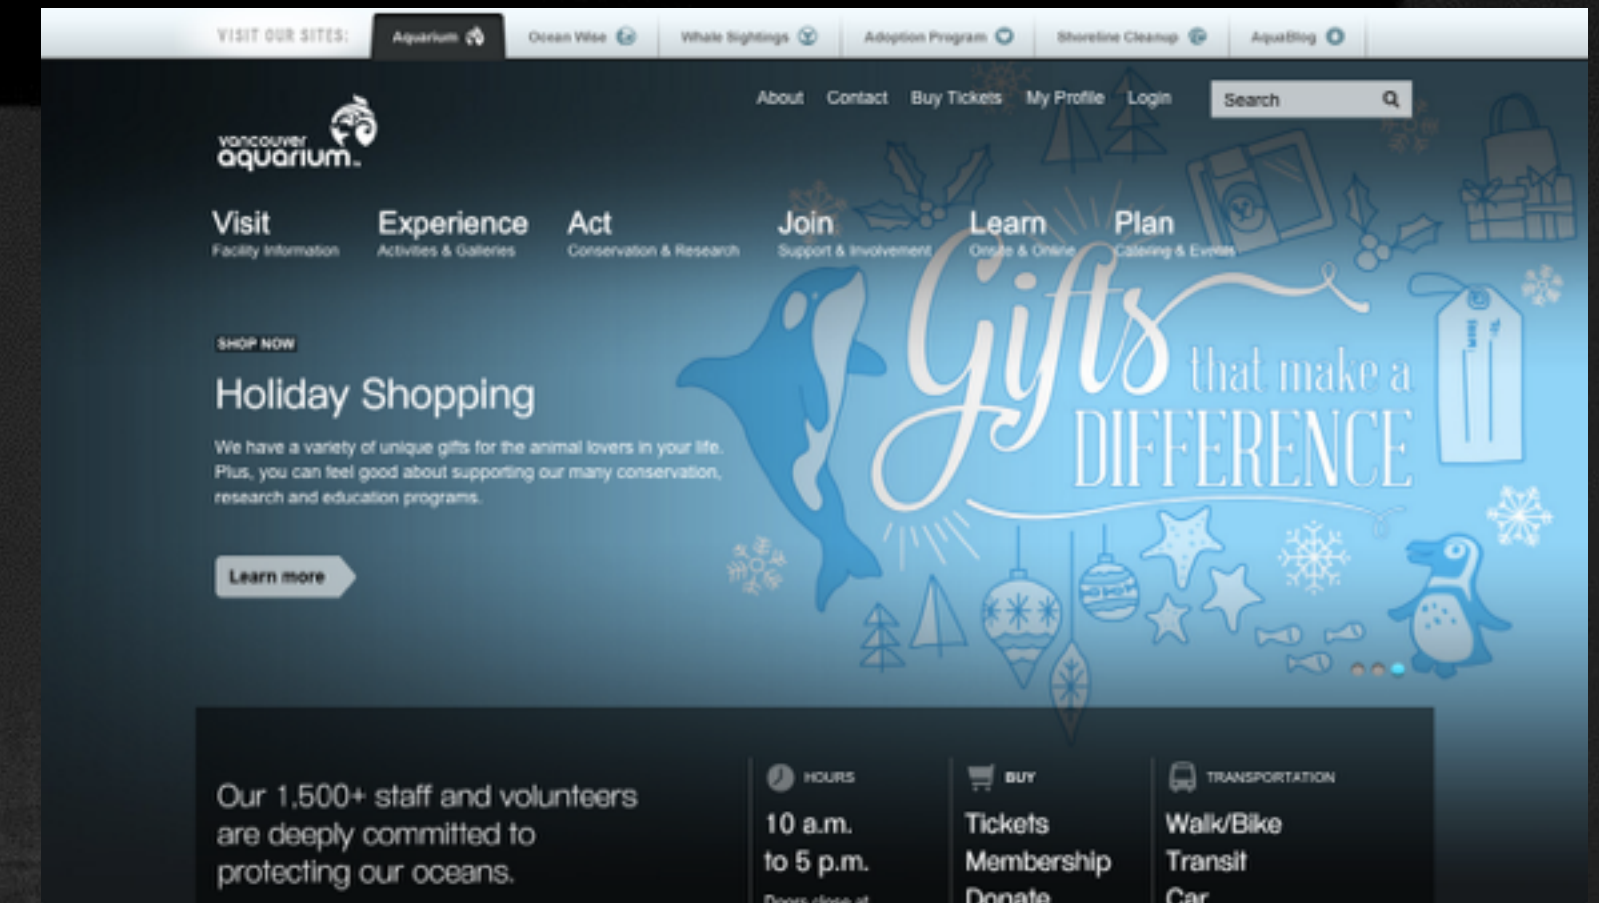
VISIT OUR SITES: Aquarium Ocean Wise Whale Sightings Adoption Program Shoreline Cleanup AquaBlog

About Contact Buy Tickets My Profile Login Search

vancouver aquarium

Visit
Facility Information

Experience
Activities & Galleries

Act
Conservation & Research

Join
Support & Involvement

Learn
Onsite & Online

Plan
Catering & Events

SHOP NOW

Holiday Shopping

We have a variety of unique gifts for the animal lovers in your life. Plus, you can feel good about supporting our many conservation, research and education programs.

Learn more

Gifts that make a DIFFERENCE

Our 1,500+ staff and volunteers are deeply committed to protecting our oceans.

HOURS
10 a.m. to 5 p.m.
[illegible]

BUY
Tickets
Membership
Donate

TRANSPORTATION
Walk/Bike
Transit
Car